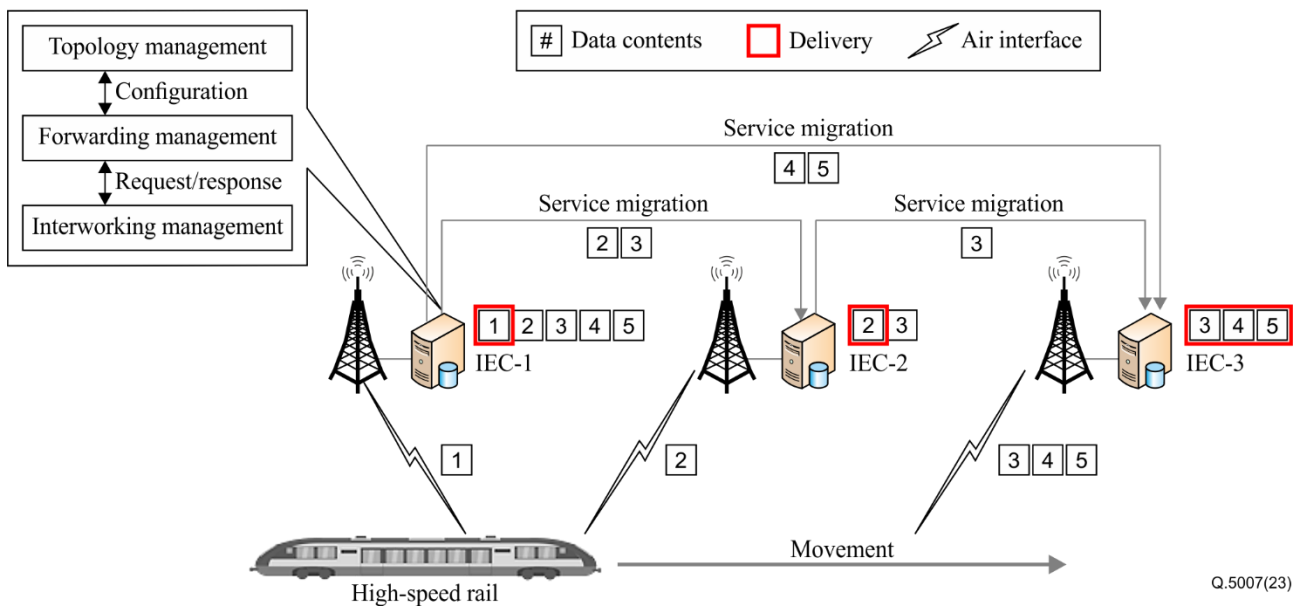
Topology management
Configuration
Forwarding management
Request/response
Interworking management

# Data contents
Delivery
Air interface

Service migration
4 5
Service migration
2 3
Service migration
3

1 2 3 4 5
IEC-1
2 3
IEC-2
3 4 5
IEC-3

1
2
3 4 5

High-speed rail
Movement

Q.5007(23)